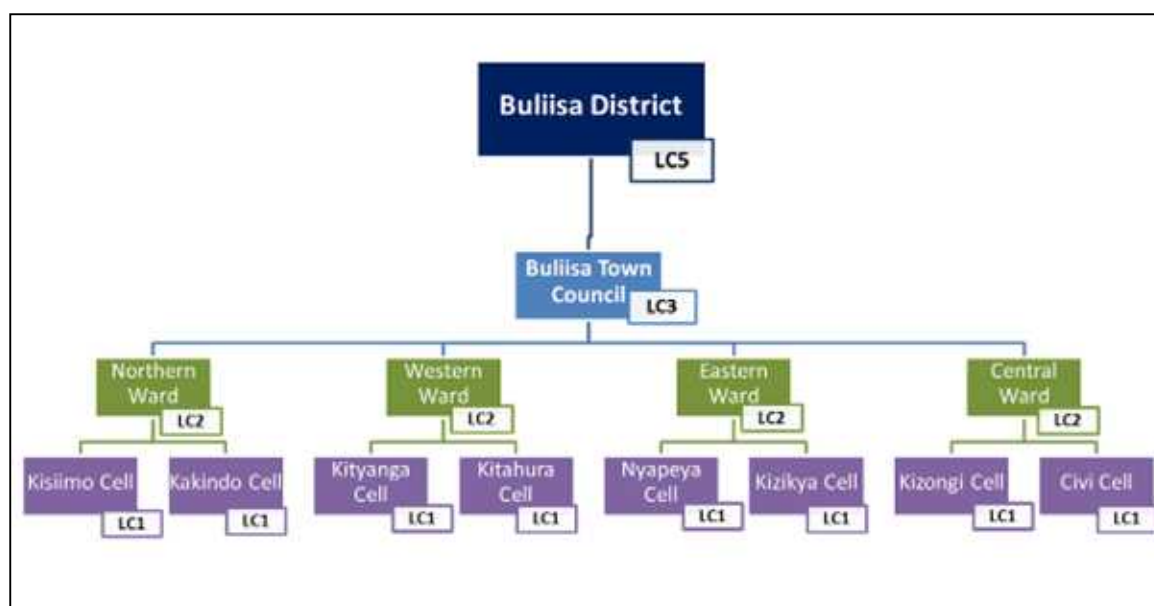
Buliisa District
LC5

Buliisa Town Council
LC3

Northern Ward
LC2

Western Ward
LC2

Eastern Ward
LC2

Central Ward
LC2

Kisiimo Cell
LC1

Kakindo Cell
LC1

Kityanga Cell
LC1

Kitahura Cell
LC1

Nyapeya Cell
LC1

Kizikya Cell
LC1

Kizongi Cell
LC1

Civi Cell
LC1